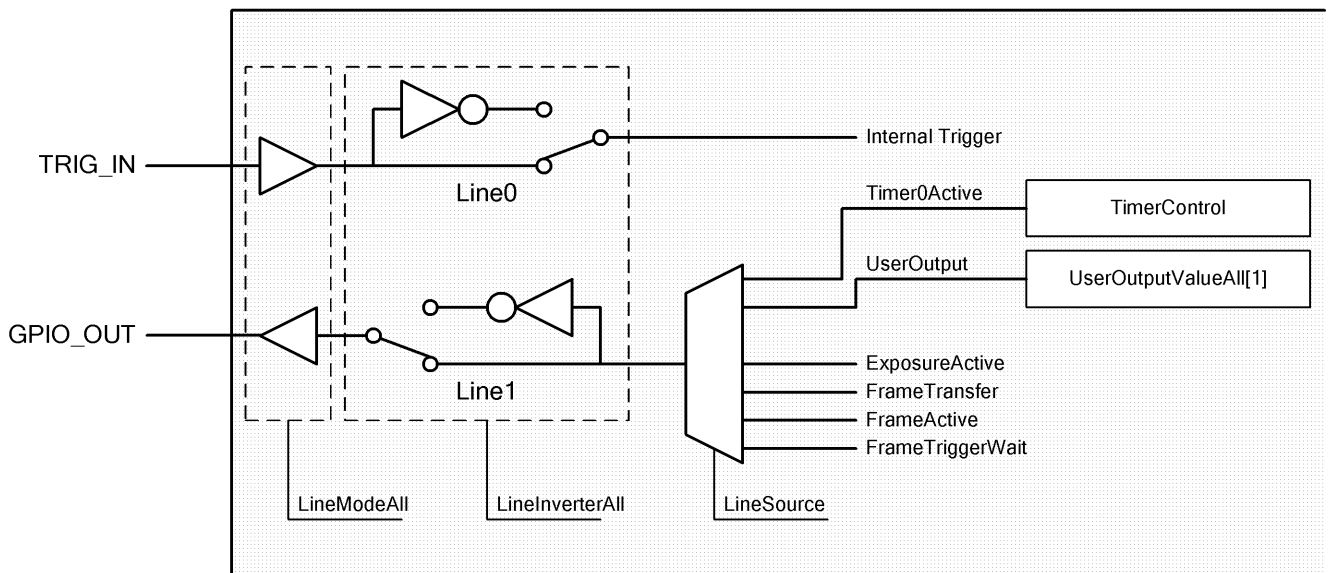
TRIG_IN

Line0

Internal Trigger

Timer0Active

TimerControl

UserOutput

UserOutputValueAll[1]

GPIO_OUT

Line1

ExposureActive

FrameTransfer

FrameActive

FrameTriggerWait

LineModeAll

LineInverterAll

LineSource